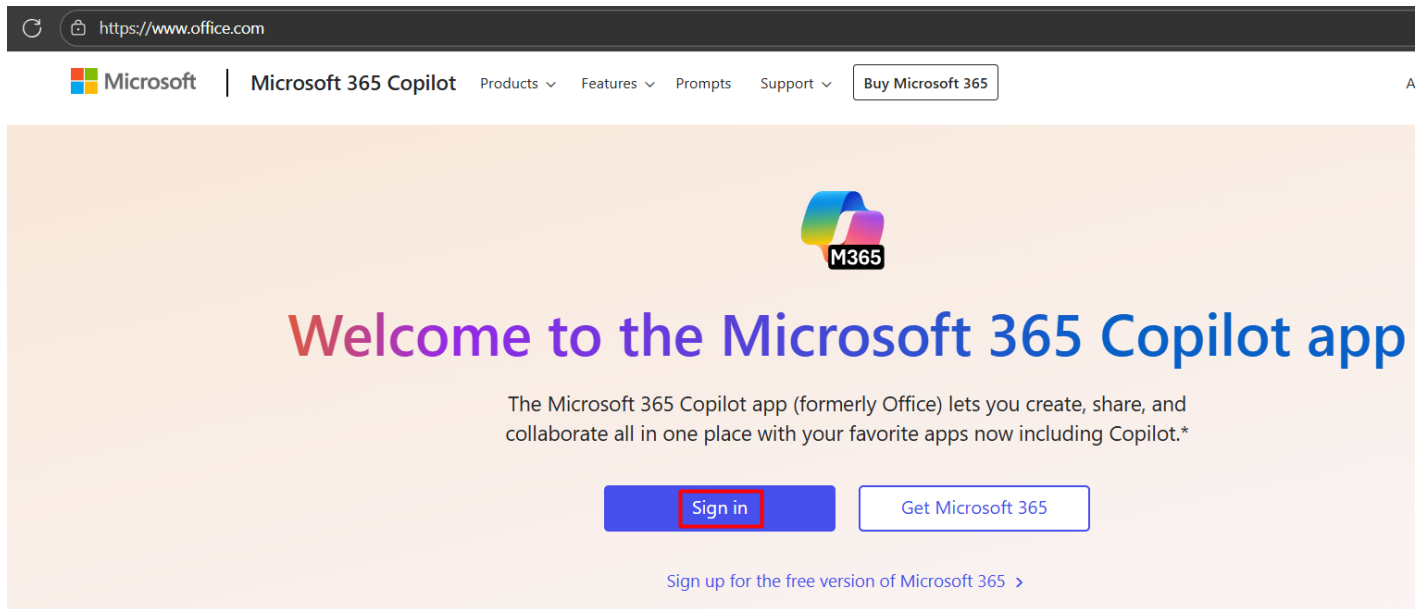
https://www.office.com

Microsoft | Microsoft 365 Copilot Products Features Prompts Support Buy Microsoft 365 A

M365

Welcome to the Microsoft 365 Copilot app

The Microsoft 365 Copilot app (formerly Office) lets you create, share, and collaborate all in one place with your favorite apps now including Copilot.*

Sign in Get Microsoft 365

Sign up for the free version of Microsoft 365 >